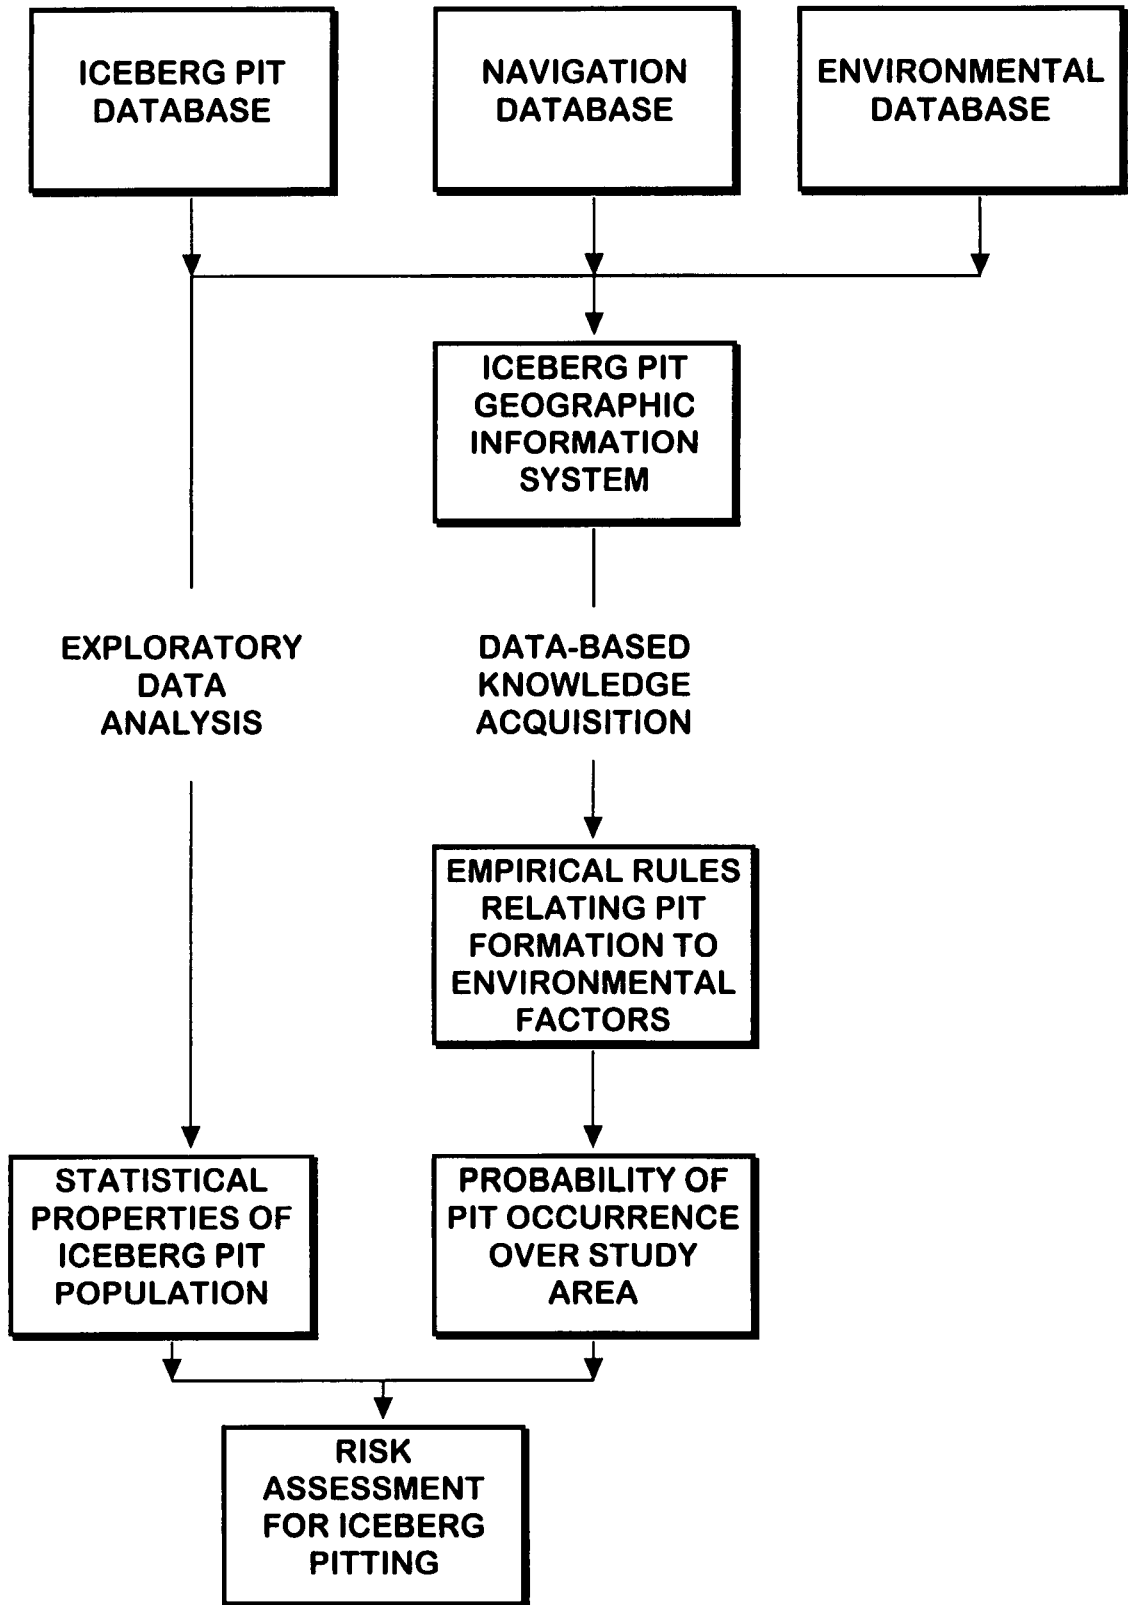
ICEBERG PIT DATABASE

NAVIGATION DATABASE

ENVIRONMENTAL DATABASE

ICEBERG PIT GEOGRAPHIC INFORMATION SYSTEM

EXPLORATORY DATA ANALYSIS

DATA-BASED KNOWLEDGE ACQUISITION

EMPIRICAL RULES RELATING PIT FORMATION TO ENVIRONMENTAL FACTORS

STATISTICAL PROPERTIES OF ICEBERG PIT POPULATION

PROBABILITY OF PIT OCCURRENCE OVER STUDY AREA

RISK ASSESSMENT FOR ICEBERG PITTING